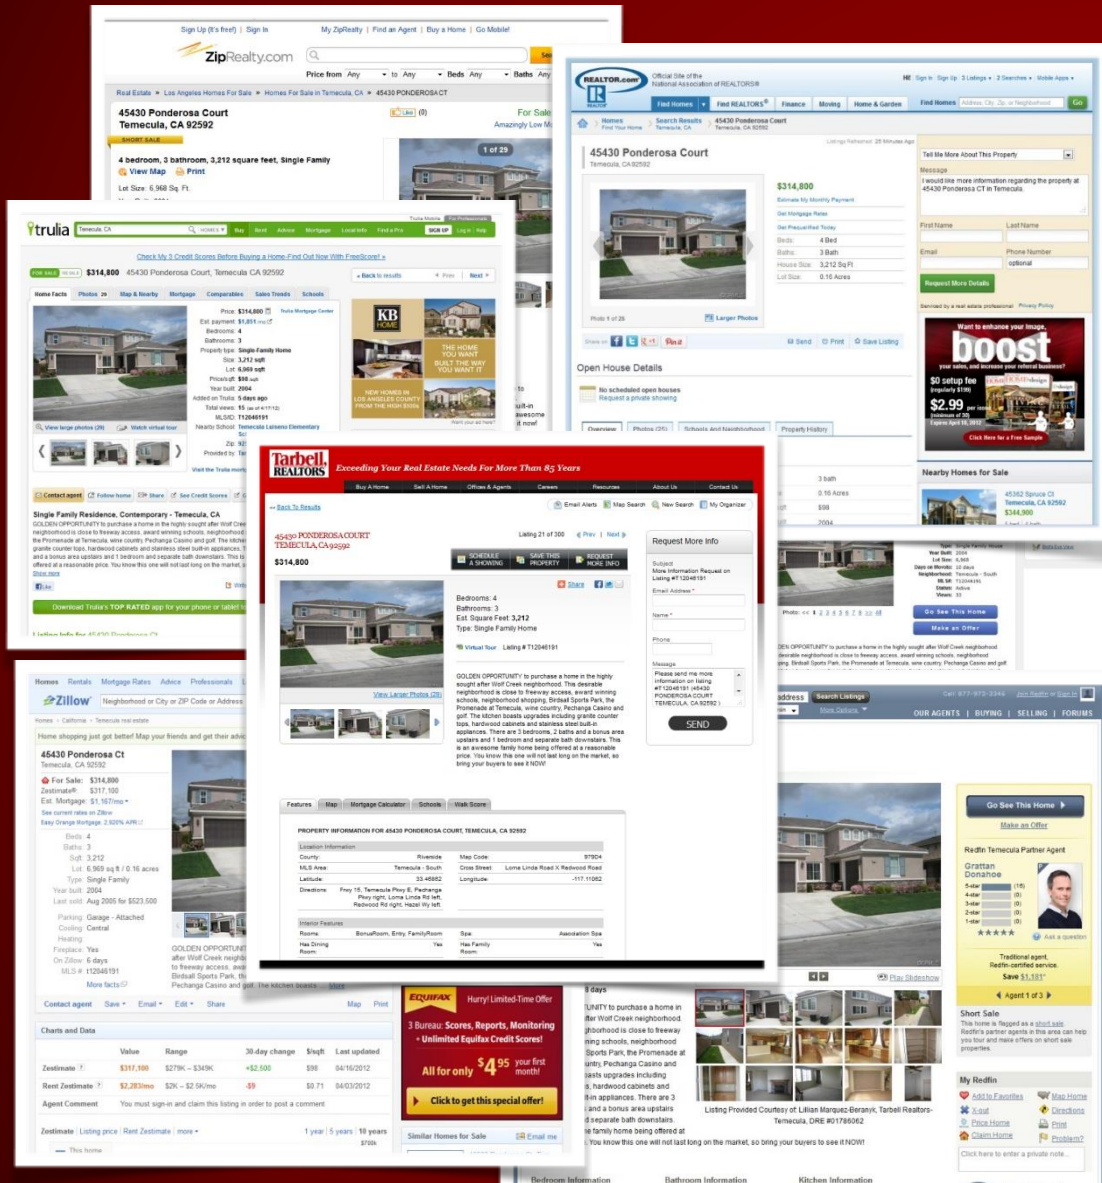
Sign Up (It's free!) | Sign In    My ZipRealty | Find an Agent | Buy a Home | Go Mobile!

ZipRealty.com

Price from Any to Any Beds Any Baths Any

Real Estate » Los Angeles Homes For Sale » Homes For Sale in Temecula, CA » 45430 PONDEROSACT

45430 Ponderosa Court
Temecula, CA 92592

SHORT SALE

4 bedroom, 3 bathroom, 3,212 square feet, Single Family
View Map Print
Lot Size: 6,968 Sq. Ft.

For Sale
Amazingly Low M

1 of 29

REALTOR.com
Official Site of the National Association of REALTORS®

Find Homes | Find REALTORS® | Finance | Moving | Home & Garden | Find Homes

45430 Ponderosa Court
Temecula, CA 92592

$314,800
Estimate My Monthly Payment
Get Mortgage Rates
Get Prequalified Today
Beds: 4 Bed
Baths: 3 Bath
House Size: 3,212 Sq Ft
Lot Size: 0.16 Acres

Photo 1 of 26    Larger Photos

Send  Print  Save Listing

Open House Details
No scheduled open houses
Request a private showing

Tell Me More About This Property
Message
I would like more information regarding the property at 45430 Ponderosa CT in Temecula.
First Name  Last Name
Email  Phone Number  optional
Request More Details

Want to enhance your image, boost your sales, and increase your referral business?
$0 setup fee
$2.99 per lead
Click Here for a Free Sample

Nearby Homes for Sale
45362 Spruce Ct
Temecula, CA 92592
$344,900

trulia
Temecula, CA
Buy Rent Advice Mortgage Local Info Find a Pro

Check My 3 Credit Scores Before Buying a Home-Find Out Now With FreeScore! »

FOR SALE $314,800 45430 Ponderosa Court, Temecula CA 92592
« Back to results  Print  Next »

Home Facts  Photos 29  Map & Nearby  Mortgage  Comparables  Sales Trends  Schools

Price: $314,800
Est. payment: $1,051 /mo
Bedrooms: 4
Bathrooms: 3
Property type: Single-Family Home
Size: 3,212 sqft
Lot: 6,969 sqft
Price/sqft: $98 sqft
Year built: 2004
Added on Trulia: 5 days ago
MLS/ID: 112046191
Nearby School: Temecula Luiseno Elementary

KB HOME
THE HOME YOU WANT BUILT THE WAY YOU WANT IT
NEW HOMES IN LOS ANGELES COUNTY FROM THE HIGH $100s

Contact agent  Follow home  Share  See Credit Scores

Single Family Residence, Contemporary - Temecula, CA
GOLDEN OPPORTUNITY to purchase a home in the highly sought after Wolf Creek neighborhood...

Download Trulia's TOP RATED app for your phone or tablet

Tarbell REALTORS
Exceeding Your Real Estate Needs For More Than 85 Years
Buy A Home  Sell A Home  Offices & Agents  Careers  Resources  About Us  Contact Us

« Back To Results
Email Alerts  Map Search  New Search  My Organizer

45430 PONDEROSA COURT
TEMECULA, CA 92592
$314,800
Listing 21 of 300  Prev | Next

SCHEDULE A SHOWING  SAVE THIS PROPERTY  REQUEST MORE INFO

Share
Bedrooms: 4
Bathrooms: 3
Est. Square Feet: 3,212
Type: Single Family Home
Virtual Tour  Listing # 112046191

View Larger Photos (28)

GOLDEN OPPORTUNITY to purchase a home in the highly sought after Wolf Creek neighborhood. This desirable neighborhood is close to freeway access, award winning schools, neighborhood parks, Birdsall Sports Park, the Promenade at Temecula, wine country, Pechanga Casino and golf. The kitchen boasts upgrades including granite counter tops, hardwood cabinets and stainless steel built-in appliances. There are 3 bedrooms, 2 baths and a bonus area upstairs and 1 bedroom and separate bath downstairs. This is an awesome family home being offered at a reasonable price. You know this one will not last long on the market, so bring your buyers to see it NOW!

Request More Info
Subject
More Information Request on Listing #112046191
Email Address *
Name *
Phone
Message
Please send me more information on listing #112046191 (45430 PONDEROSA COURT TEMECULA, CA 92592)
SEND

Features  Map  Mortgage Calculator  Schools  Walk Score

PROPERTY INFORMATION FOR 45430 PONDEROSA COURT, TEMECULA, CA 92592

| Location Information | | | |
|---|---|---|---|
| County: | Riverside | Map Code: | 979D4 |
| MLS Area: | Temecula - South | Cross Street: | Loma Linda Road X Redwood Road |
| Latitude: | 33.46882 | Longitude: | -117.11062 |
| Directions: | Frwy 15, Temecula Pkwy E, Pechanga Pkwy right, Loma Linda Rd left, Redwood Rd right, Hazel Wy left. | | |

| Interior Features | | | |
|---|---|---|---|
| Rooms: | BonusRoom, Entry, FamilyRoom | Spa: | Association Spa |
| Has Dining Room: | Yes | Has Family Room: | Yes |

Zillow
Homes  Rentals  Mortgage Rates  Advice  Professionals
Home shopping just got better! Map your friends and get their advice

45430 Ponderosa Ct
Temecula, CA 92592
For Sale: $314,800
Zestimate: $317,100
Est. Mortgage: $1,167/mo
Beds: 4
Baths: 3
Sqft: 3,212
Lot: 6,969 sq ft / 0.16 acres
Type: Single Family
Year built: 2004
Last sold: Aug 2005 for $523,500
Parking: Garage - Attached
Cooling: Central
Fireplace: Yes
On Zillow: 6 days
MLS #: 112046191

Contact agent  Save  Email  Edit  Share  Map  Print

Charts and Data
| | Value | Range | 30-day change | $/sqft | Last updated |
|---|---|---|---|---|---|
| Zestimate | $317,100 | $279K – $349K | +$2,500 | $99 | 04/16/2012 |
| Rent Zestimate | $2,283/mo | $2K – $2.5K/mo | -$9 | $0.71 | 04/03/2012 |

Agent Comment  You must sign-in and claim this listing in order to post a comment

EQUIFAX  Hurry! Limited-Time Offer
3 Bureau: Scores, Reports, Monitoring + Unlimited Equifax Credit Scores!
All for only $4.95 your first month!
Click to get this special offer!

Similar Homes for Sale

OUR AGENTS | BUYING | SELLING | FORUMS

Go See This Home
Make an Offer
Redfin Temecula Partner Agent
Grattan Donahoe
Traditional agent, Redfin-certified service.
Save $1,101*
Agent 1 of 3

Short Sale
This home is flagged as a short sale.

My Redfin
Add to Favorites  Map Home  X-out  Directions  Price Home  Print  Claim Home  Problem?

Listing Provided Courtesy of: Lillian Marquez-Beranyk, Tarbell Realtors-Temecula, DRE #01786062

Play Slideshow

Bedroom Information  Bathroom Information  Kitchen Information